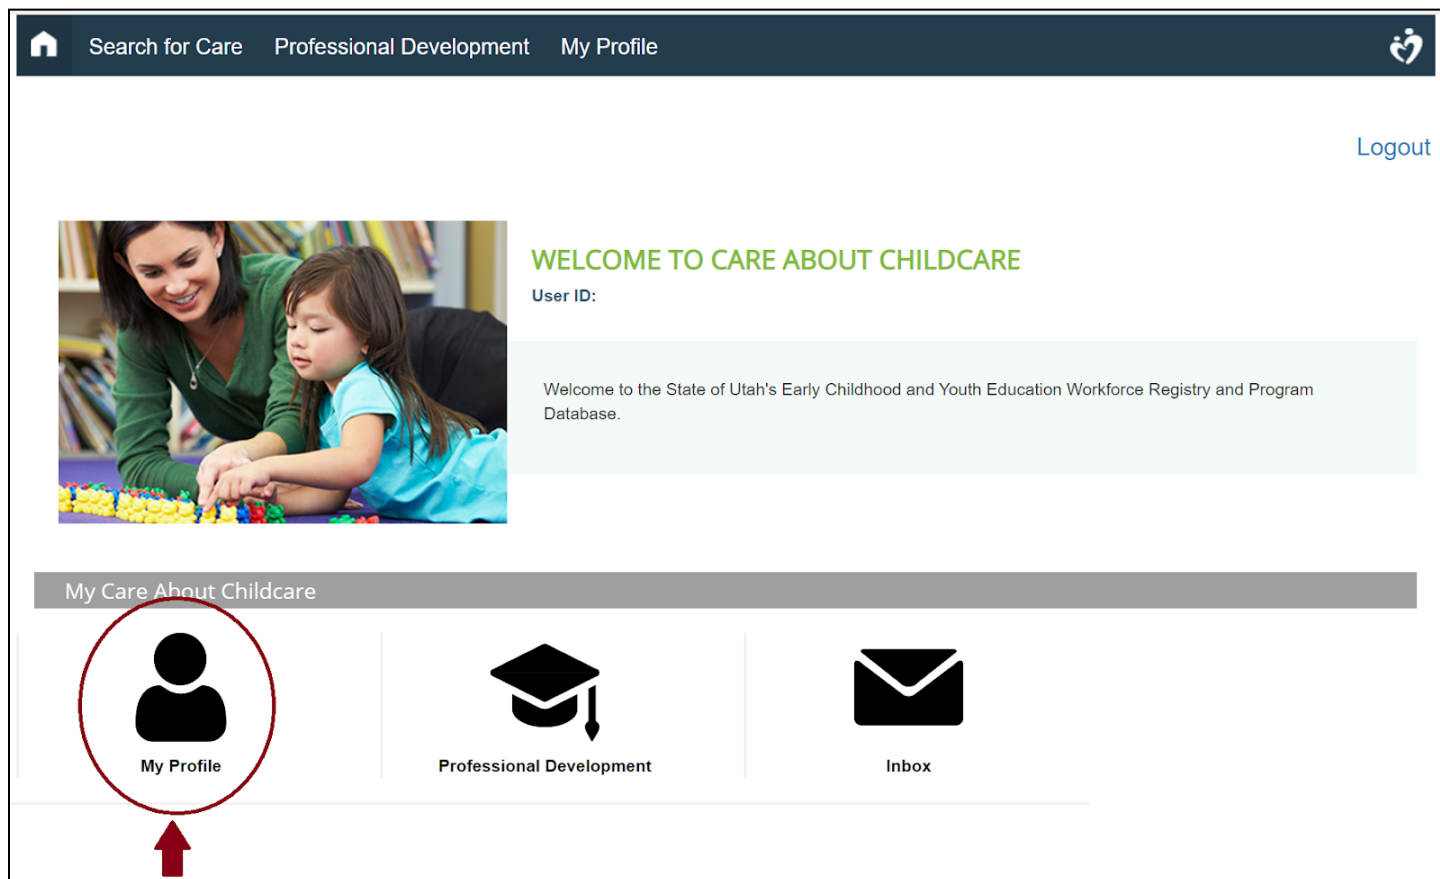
Search for Care Professional Development My Profile

Logout

WELCOME TO CARE ABOUT CHILDCARE

User ID:

Welcome to the State of Utah's Early Childhood and Youth Education Workforce Registry and Program Database.

My Care About Childcare

My Profile

Professional Development

Inbox